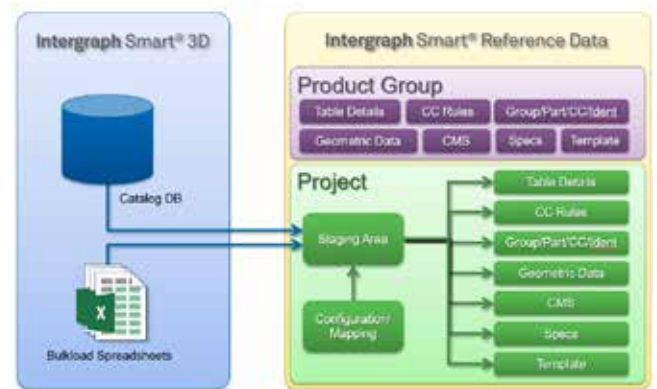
Intergraph Smart® 3D

Catalog DB

Bulkload Spreadsheets

Intergraph Smart® Reference Data

Product Group

Table Details

CC Rules

Group/Part/CC/Ident

Geometric Data

CMS

Specs

Template

Project

Staging Area

Configuration/ Mapping

Table Details

CC Rules

Group/Part/CC/Ident

Geometric Data

CMS

Specs

Template